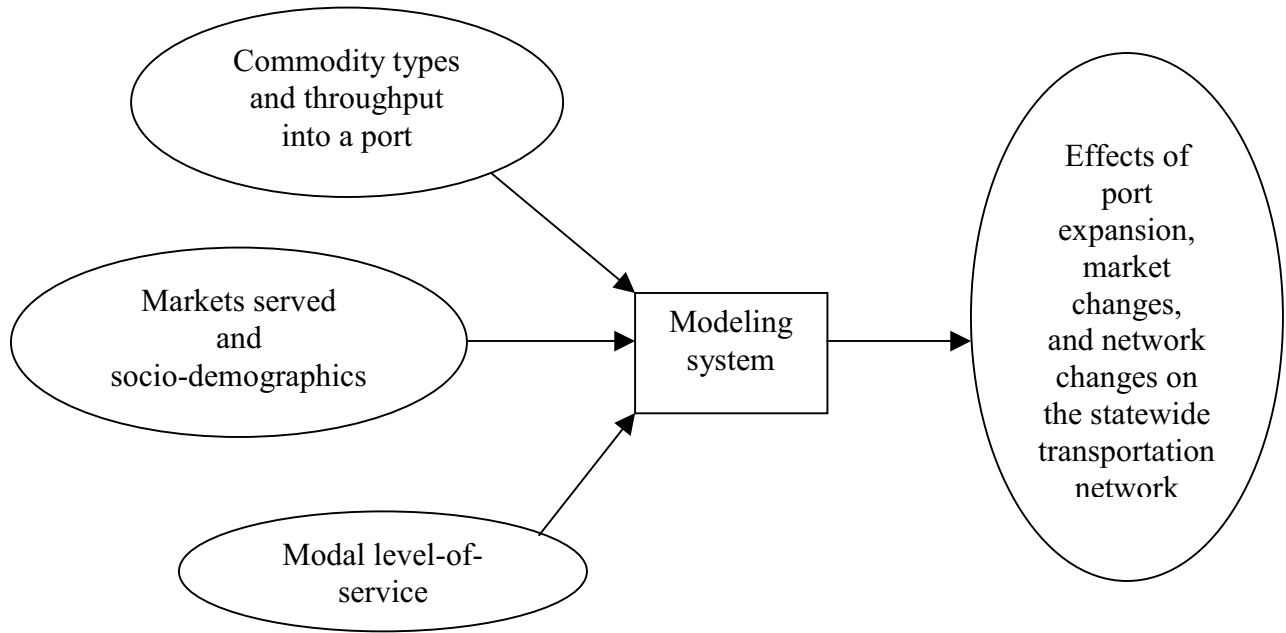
Commodity types and throughput into a port

Markets served and socio-demographics

Modal level-of-service

Modeling system

Effects of port expansion, market changes, and network changes on the statewide transportation network